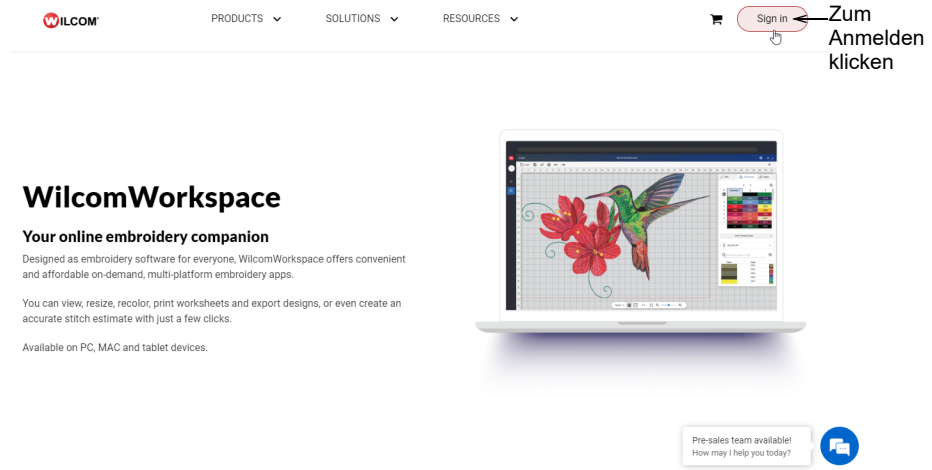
WILCOM

PRODUCTS

SOLUTIONS

RESOURCES

Sign in

Zum Anmelden klicken

WilcomWorkspace

Your online embroidery companion

Designed as embroidery software for everyone, WilcomWorkspace offers convenient and affordable on-demand, multi-platform embroidery apps.

You can view, resize, recolor, print worksheets and export designs, or even create an accurate stitch estimate with just a few clicks.

Available on PC, MAC and tablet devices.

Pre-sales team available!
How may I help you today?